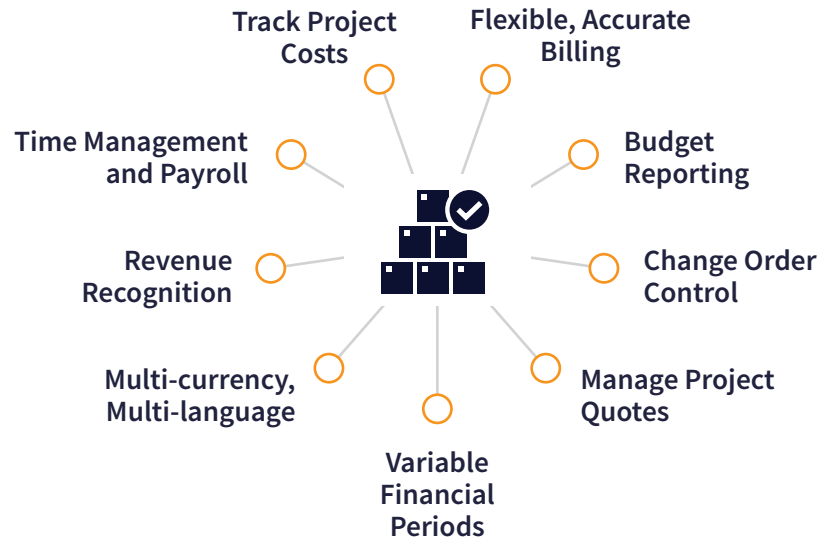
Track Project Costs

Flexible, Accurate Billing

Time Management and Payroll

Budget Reporting

Revenue Recognition

Change Order Control

Multi-currency, Multi-language

Manage Project Quotes

Variable Financial Periods